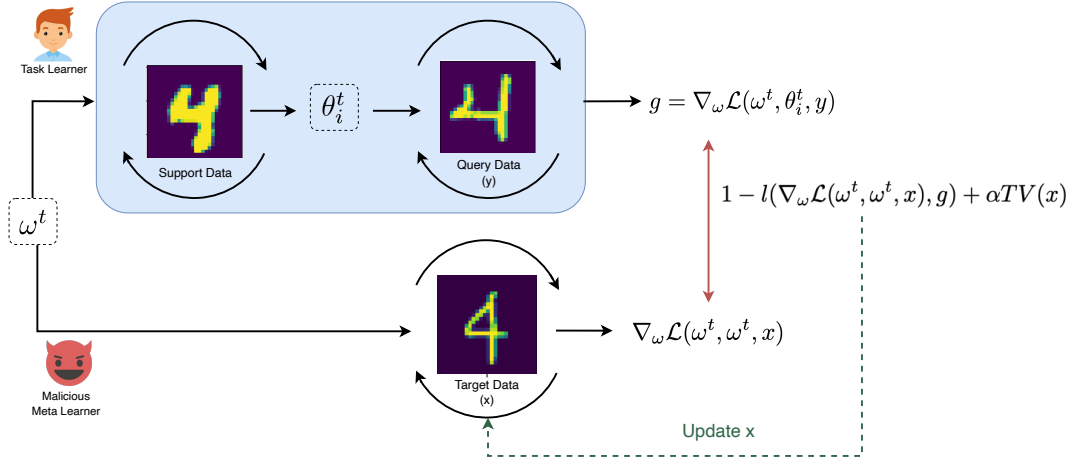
Task Learner

Support Data

$\theta_i^t$

Query Data
(y)

$g = \nabla_\omega \mathcal{L}(\omega^t, \theta_i^t, y)$

$\omega^t$

$1 - l(\nabla_\omega \mathcal{L}(\omega^t, \omega^t, x), g) + \alpha TV(x)$

Target Data
(x)

$\nabla_\omega \mathcal{L}(\omega^t, \omega^t, x)$

Malicious
Meta Learner

Update x